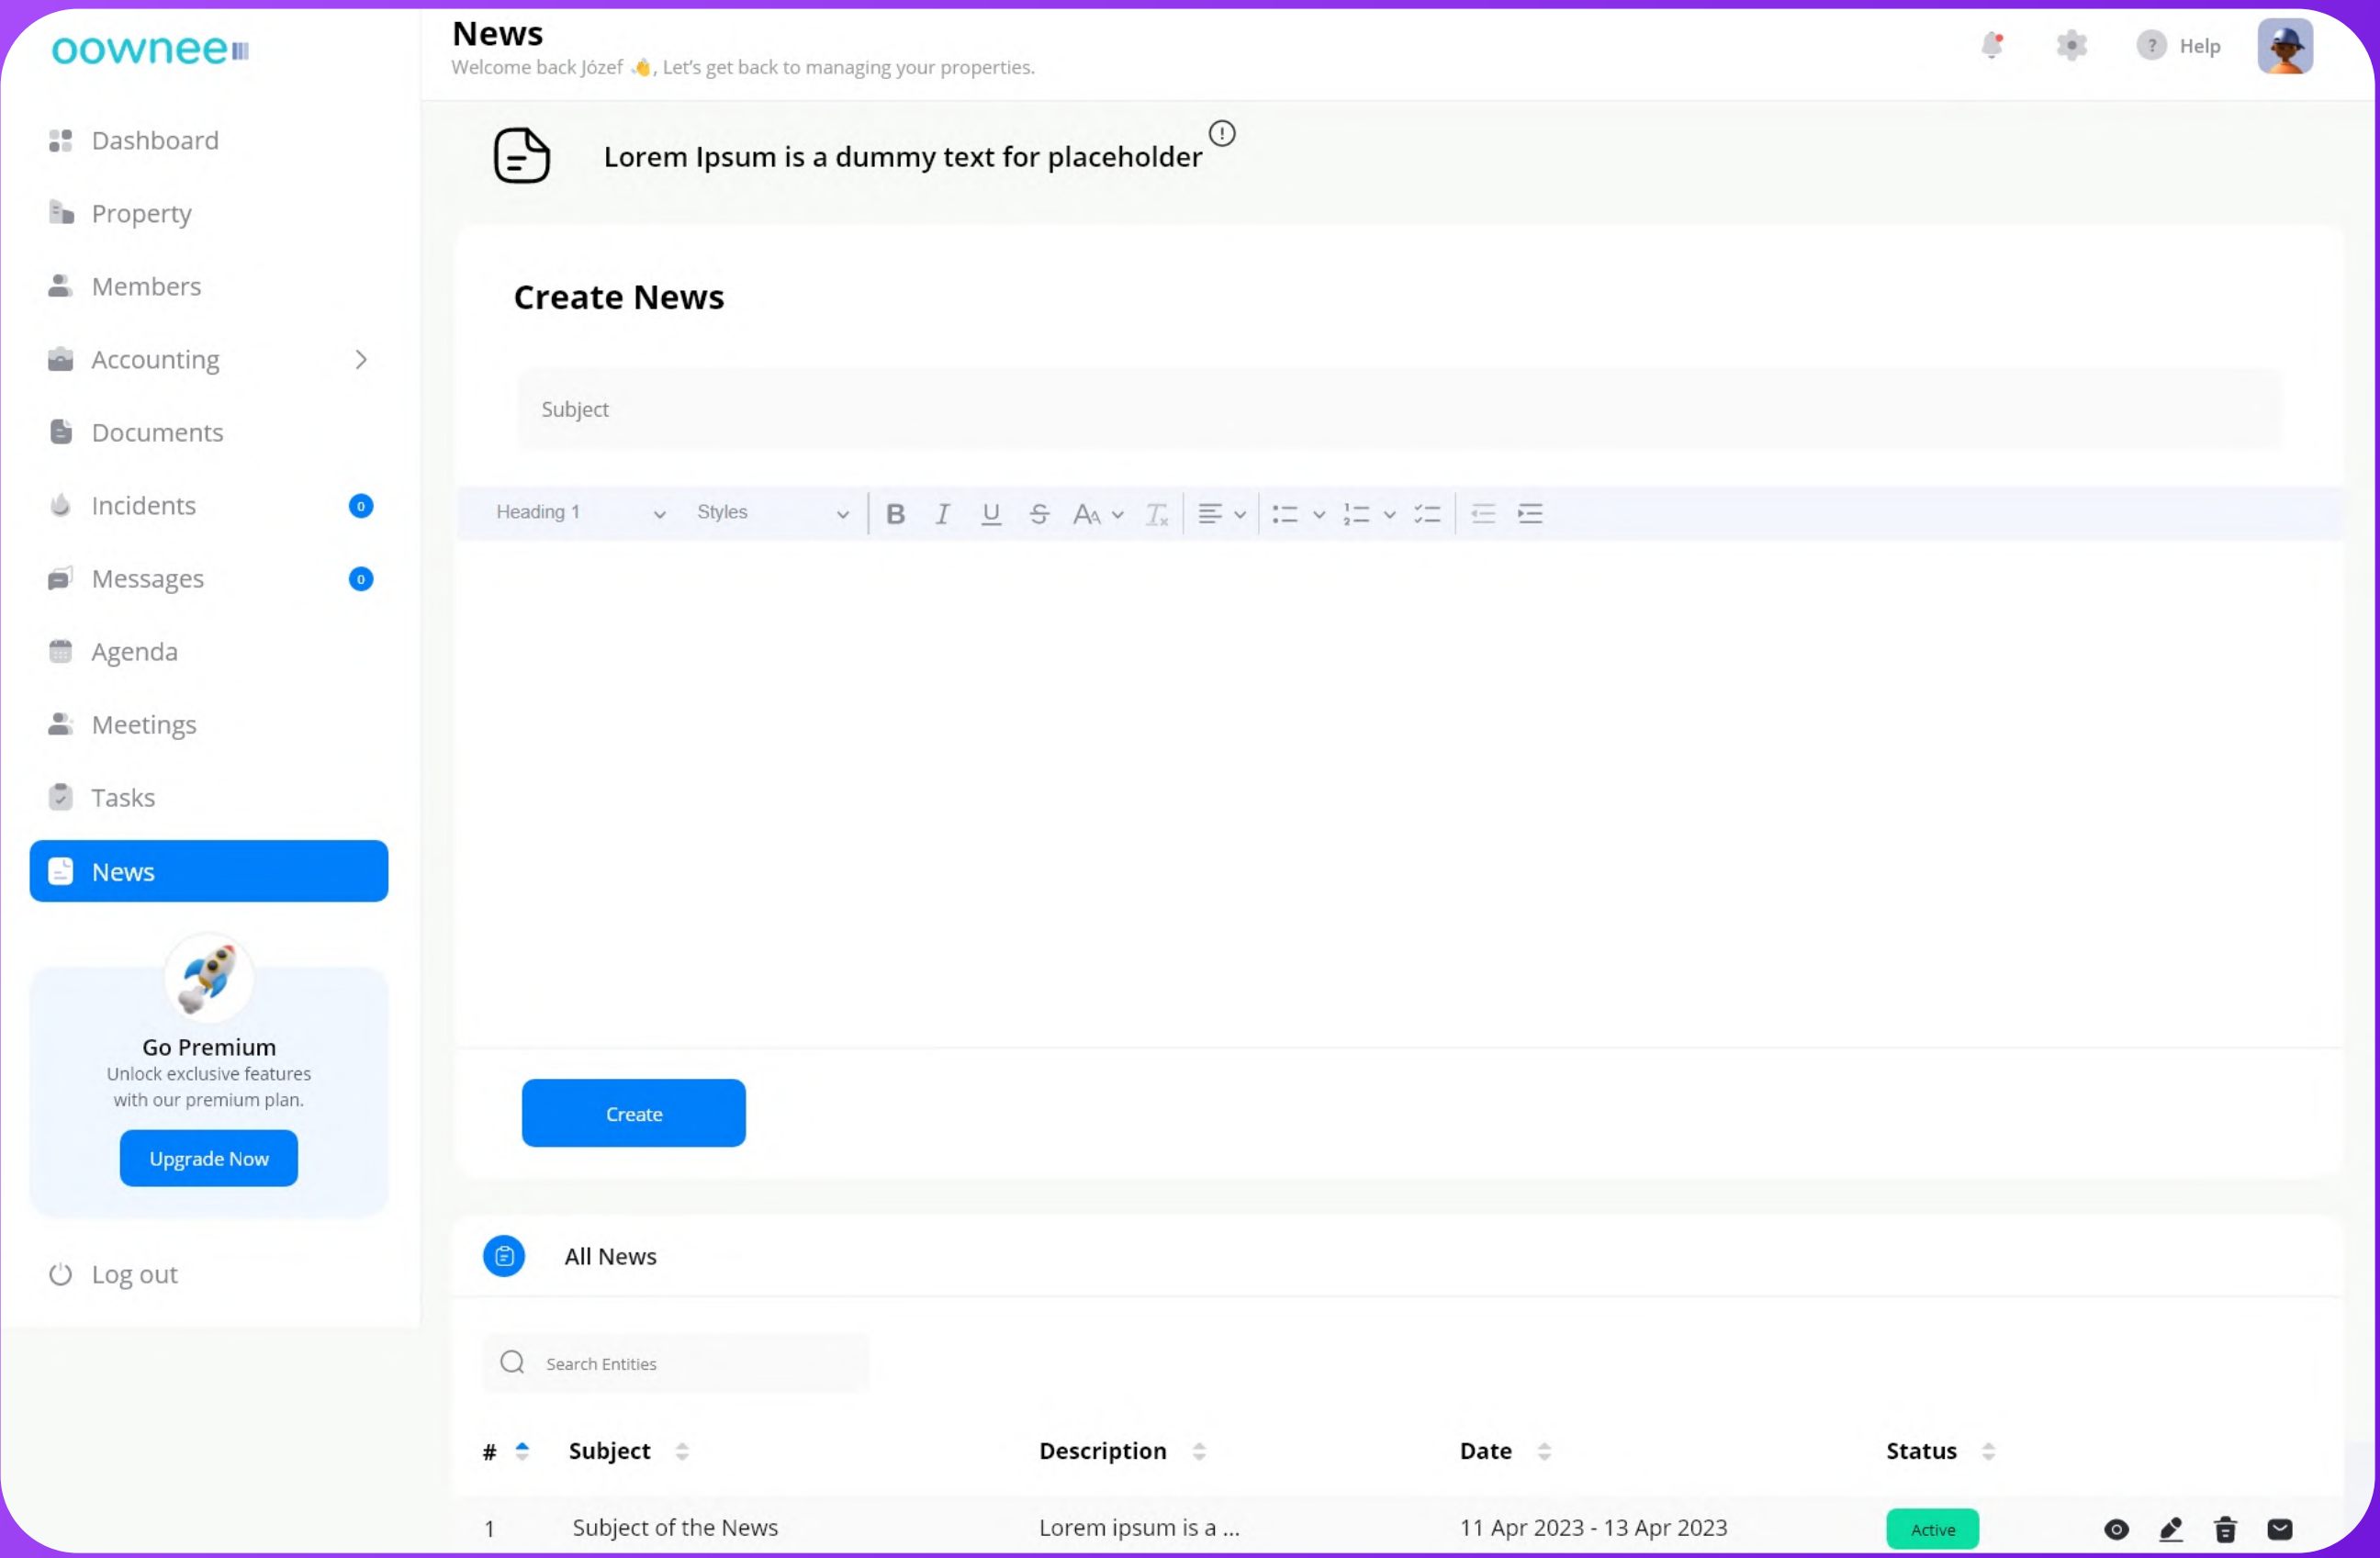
oownee

News
Welcome back Józef 👋, Let's get back to managing your properties.

Help

Dashboard
Property
Members
Accounting
Documents
Incidents 0
Messages 0
Agenda
Meetings
Tasks
News

Go Premium
Unlock exclusive features with our premium plan.
Upgrade Now

Log out

Lorem Ipsum is a dummy text for placeholder

Create News

Subject

Heading 1 Styles

Create

All News

Search Entities

| # | Subject | Description | Date | Status |
|---|---|---|---|---|
| 1 | Subject of the News | Lorem ipsum is a ... | 11 Apr 2023 - 13 Apr 2023 | Active |